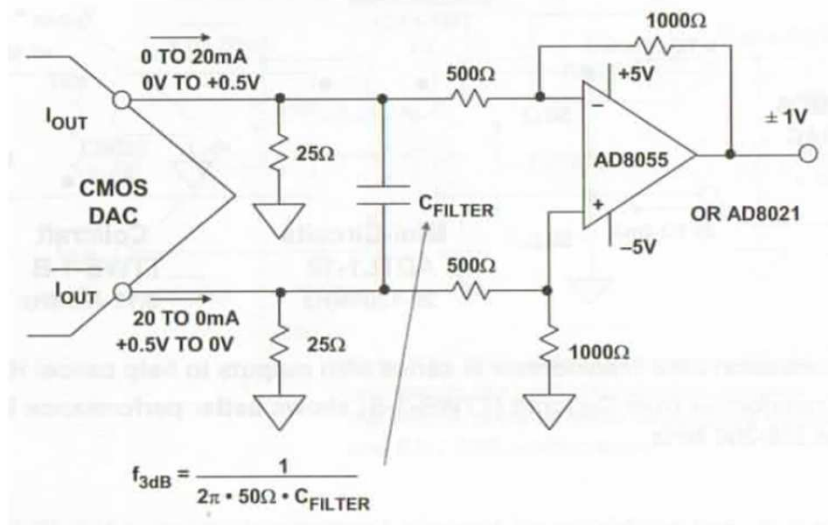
0 TO 20mA
0V TO +0.5V

1000Ω

500Ω

+5V

$I_{OUT}$

25Ω

−

±1V

CMOS DAC

$C_{FILTER}$

AD8055

+

OR AD8021

−5V

$\overline{I_{OUT}}$

500Ω

20 TO 0mA
+0.5V TO 0V

25Ω

1000Ω

$f_{3dB} = \frac{1}{2\pi \cdot 50\Omega \cdot C_{FILTER}}$